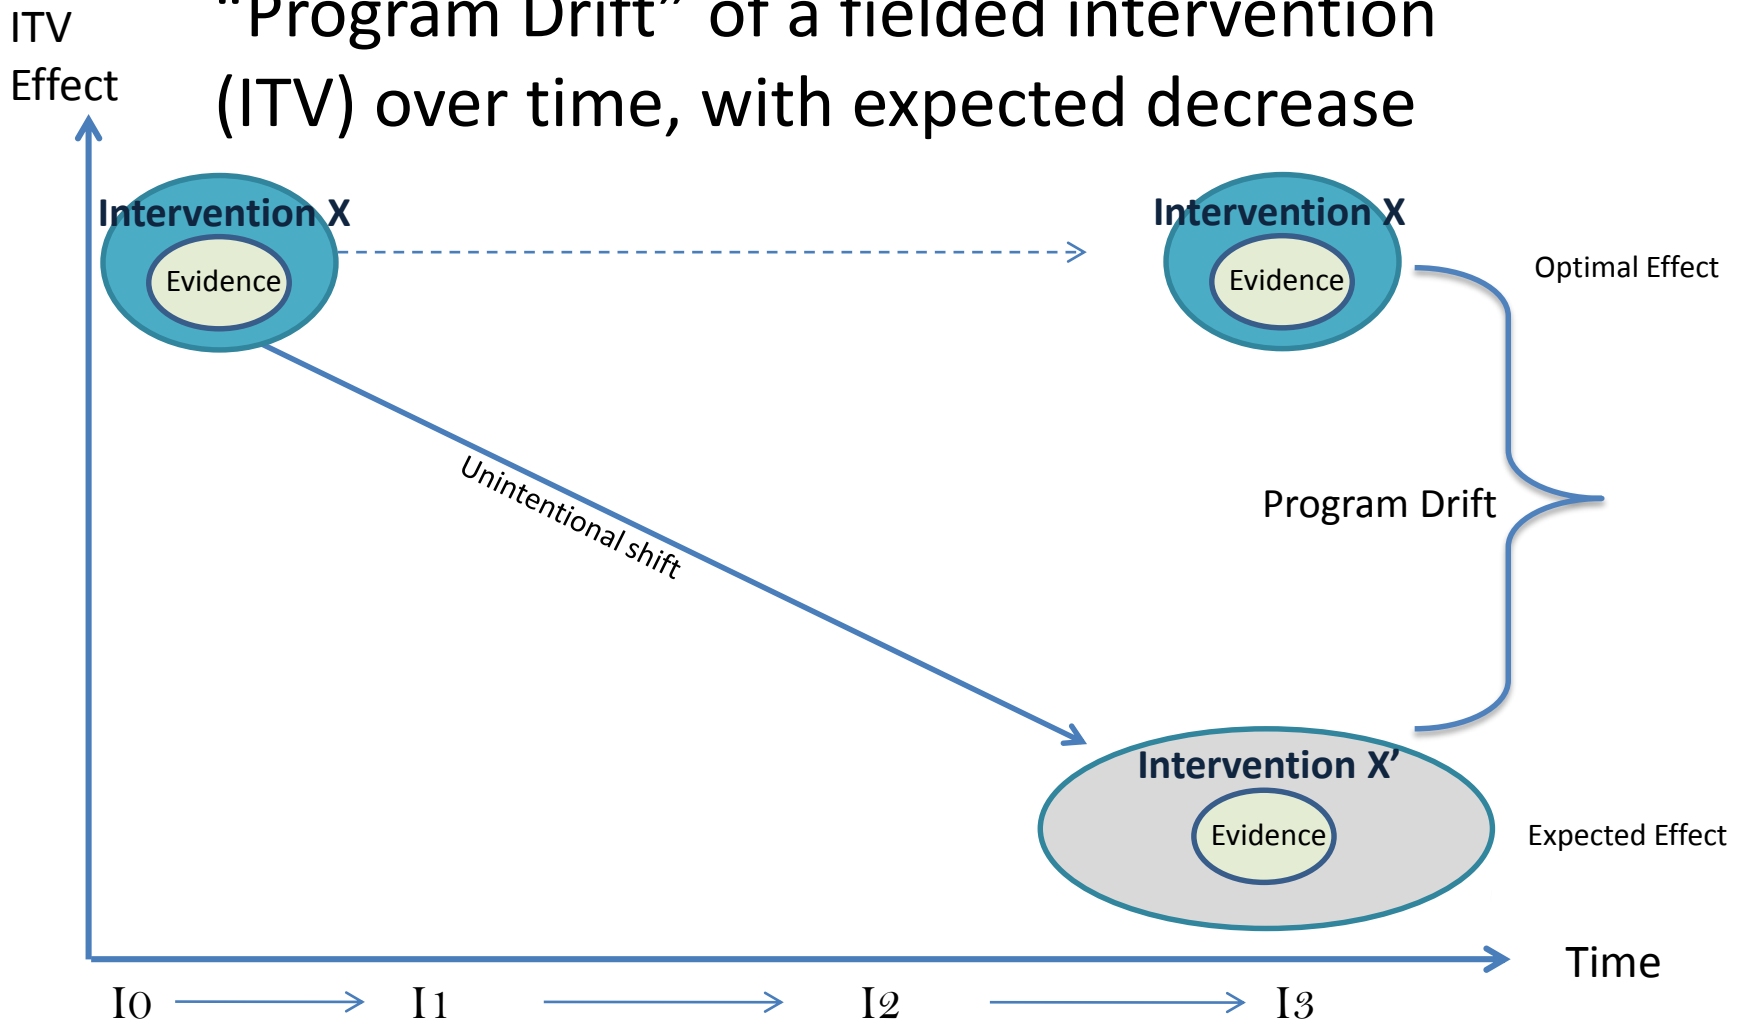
"Program Drift" of a fielded intervention (ITV) over time, with expected decrease

ITV Effect

Intervention X

Evidence

Intervention X

Evidence

Optimal Effect

Unintentional shift

Program Drift

Intervention X'

Evidence

Expected Effect

Time

I0 I1 I2 I3